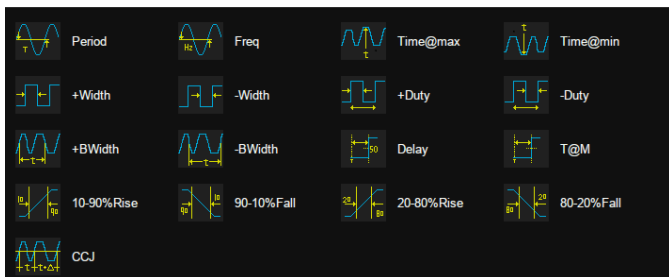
| | | | |
|---|---|---|---|
| T Period | Hz Freq | τ Time@max | τ Time@min |
| +Width | -Width | +Duty | -Duty |
| τ +BWidth | τ -BWidth | 50 Delay | T@M |
| 10 90 10-90%Rise | 90 10 90-10%Fall | 20 80 20-80%Rise | 80 20 80-20%Fall |
| τ τ+Δτ CCJ | | | |